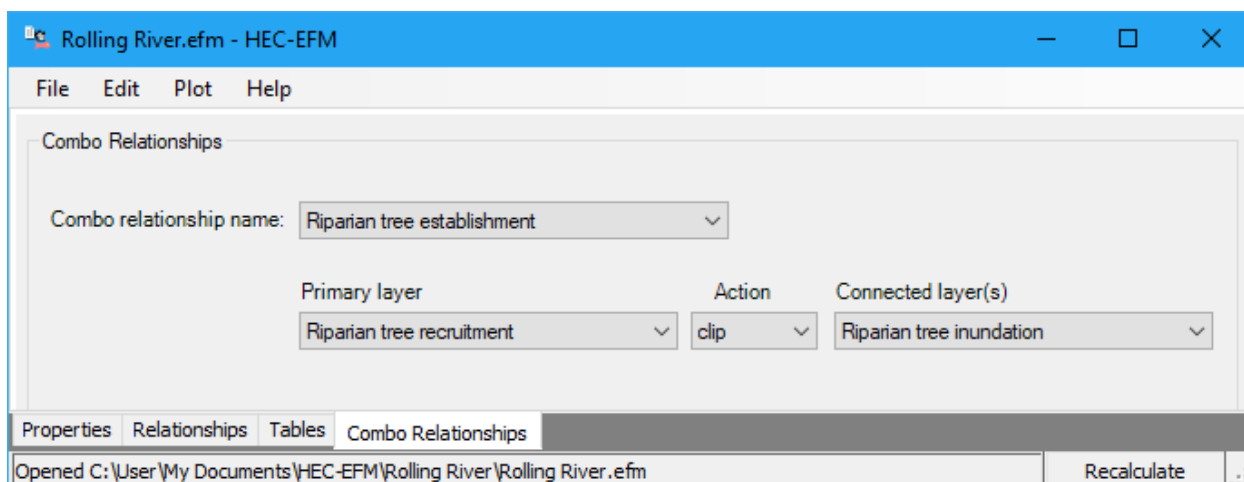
Rolling River.efm - HEC-EFM

File Edit Plot Help

Combo Relationships

Combo relationship name: Riparian tree establishment

Primary layer
Riparian tree recruitment

Action
clip

Connected layer(s)
Riparian tree inundation

Properties | Relationships | Tables | Combo Relationships

Opened C:\User\My Documents\HEC-EFM\Rolling River\Rolling River.efm

Recalculate